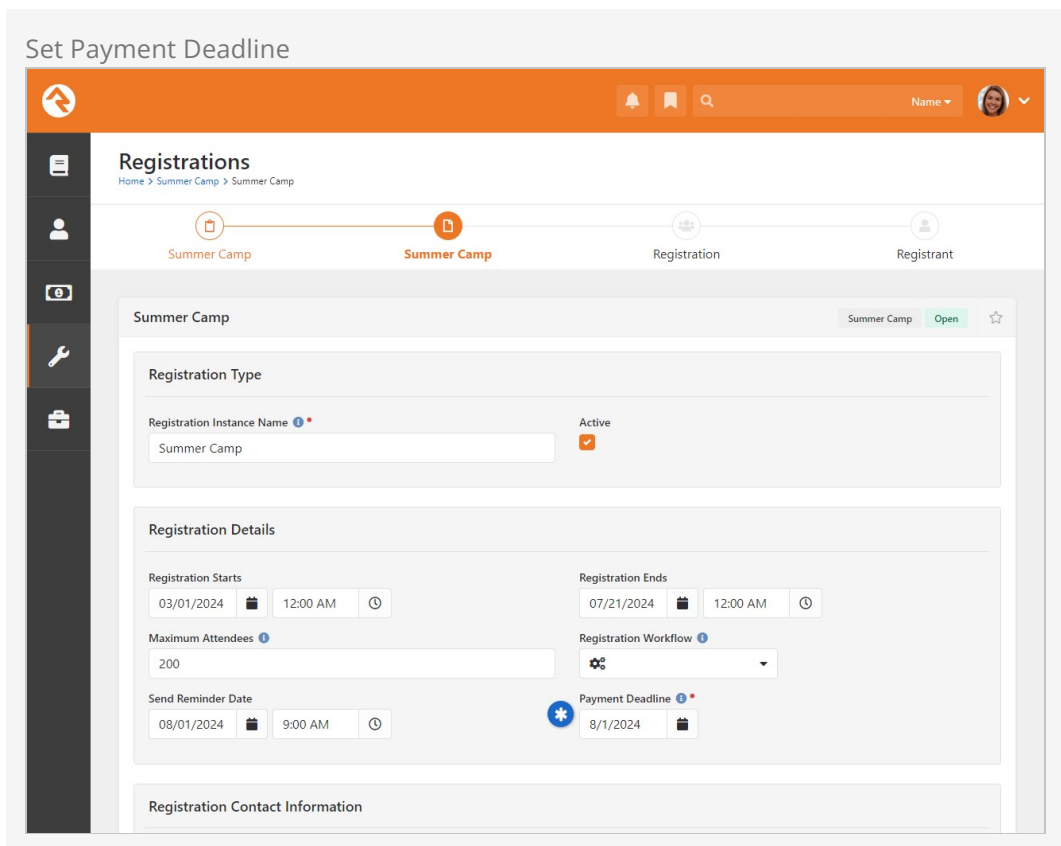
Set Payment Deadline

Name

Registrations

Home > Summer Camp > Summer Camp

Summer Camp

Summer Camp

Registration

Registrant

Summer Camp

Summer Camp

Open

Registration Type

Registration Instance Name

Summer Camp

Active

Registration Details

Registration Starts

03/01/2024

12:00 AM

Registration Ends

07/21/2024

12:00 AM

Maximum Attendees

200

Registration Workflow

Send Reminder Date

08/01/2024

9:00 AM

Payment Deadline

8/1/2024

Registration Contact Information